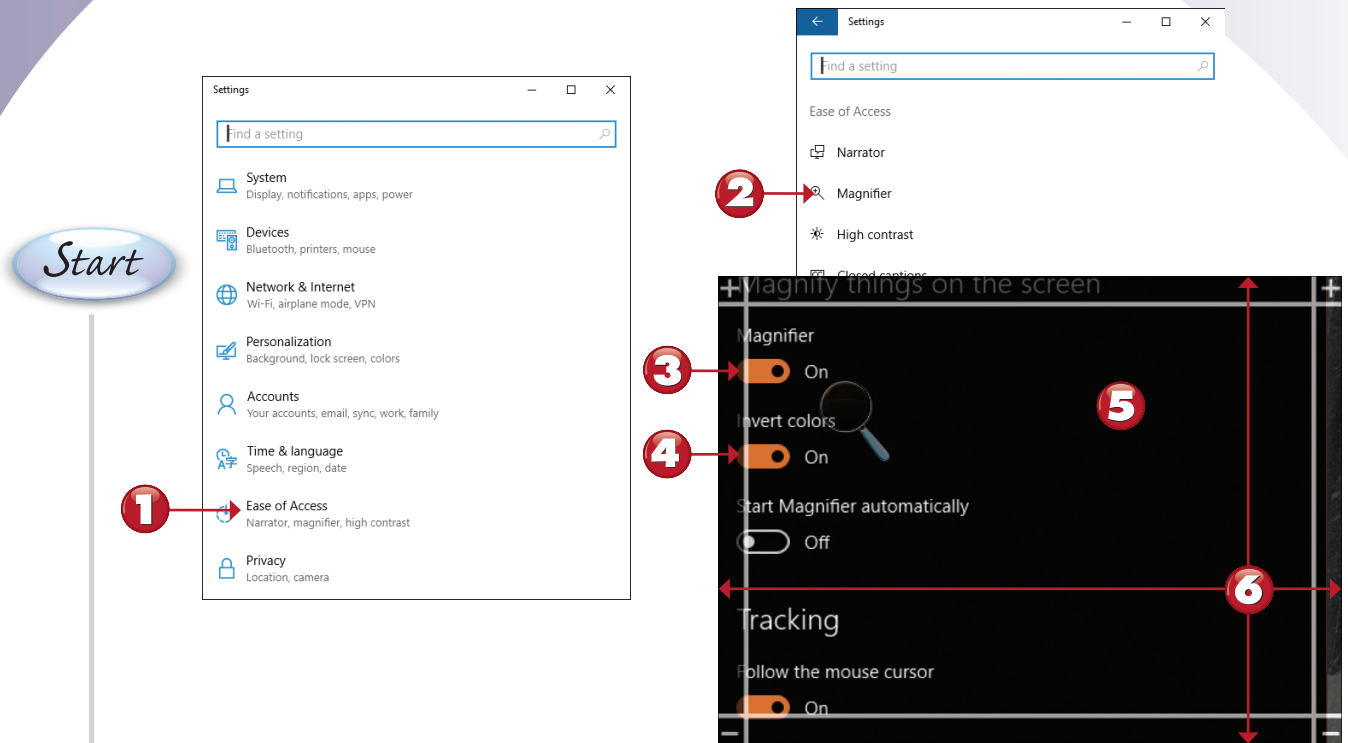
Start

Settings

Find a setting

System
Display, notifications, apps, power

Devices
Bluetooth, printers, mouse

Network & Internet
Wi-Fi, airplane mode, VPN

Personalization
Background, lock screen, colors

Accounts
Your accounts, email, sync, work, family

Time & language
Speech, region, date

1

Ease of Access
Narrator, magnifier, high contrast

Privacy
Location, camera

Settings

Find a setting

Ease of Access

Narrator

2

Magnifier

High contrast

Closed captions

Magnify things on the screen

Magnifier

3

On

5

Invert colors

4

On

Start Magnifier automatically

Off

6

Tracking

Follow the mouse cursor

On